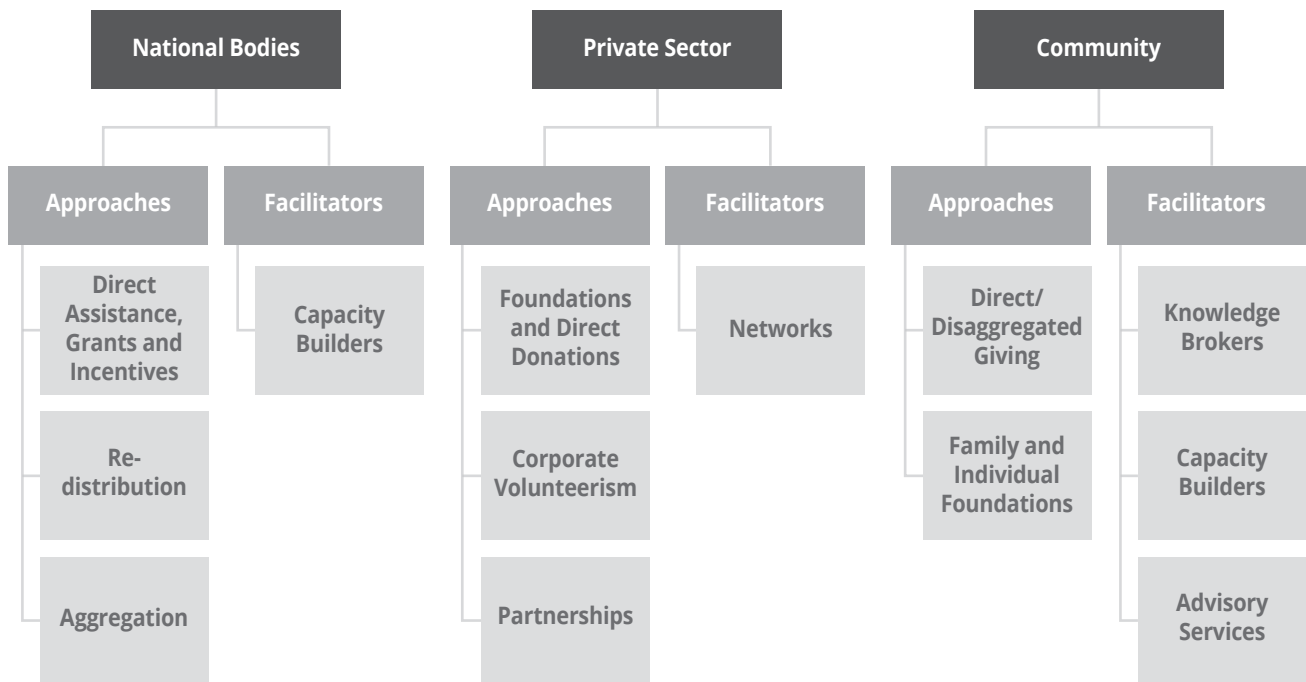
National Bodies

Approaches

Direct Assistance, Grants and Incentives

Re-distribution

Aggregation

Facilitators

Capacity Builders

Private Sector

Approaches

Foundations and Direct Donations

Corporate Volunteerism

Partnerships

Facilitators

Networks

Community

Approaches

Direct/ Disaggregated Giving

Family and Individual Foundations

Facilitators

Knowledge Brokers

Capacity Builders

Advisory Services